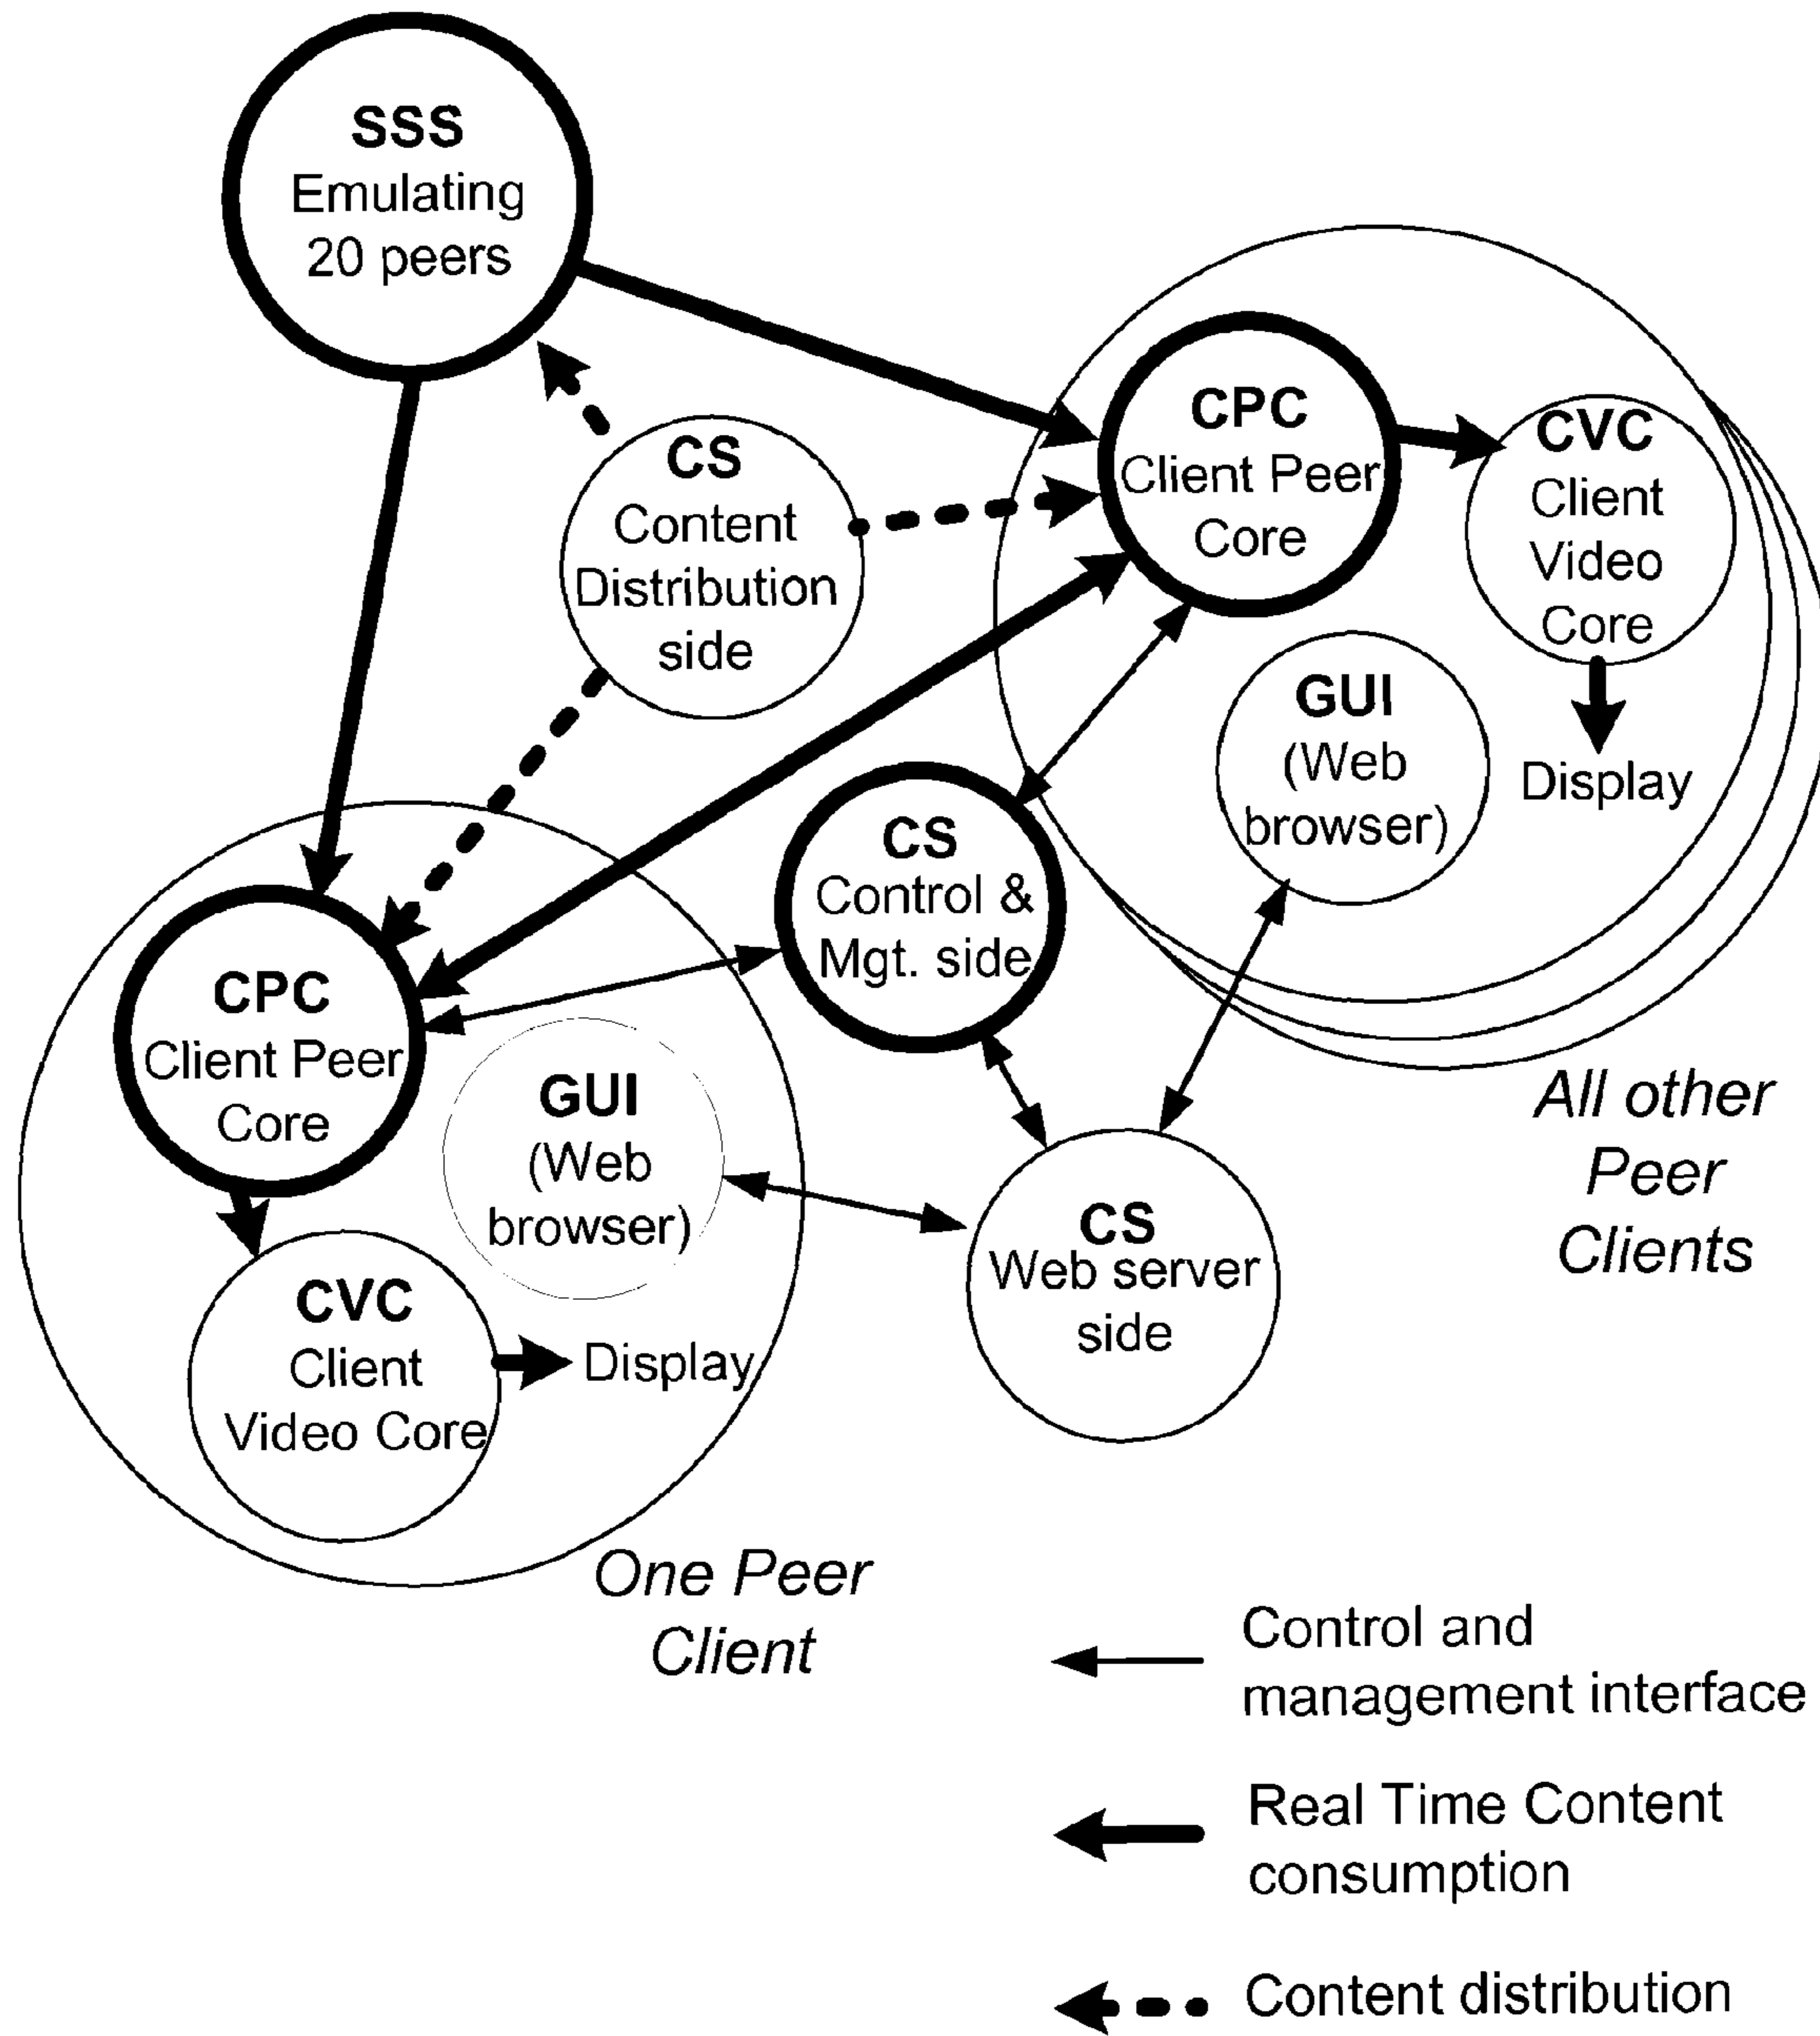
SSS
Emulating
20 peers

CPC
Client Peer
Core

CVC
Client
Video
Core

Display

CS
Content
Distribution
side

GUI
(Web
browser)

CS
Control &
Mgt. side

All other
Peer
Clients

CPC
Client Peer
Core

GUI
(Web
browser)

CS
Web server
side

CVC
Client
Video Core

Display

One Peer
Client

Control and
management interface

Real Time Content
consumption

Content distribution